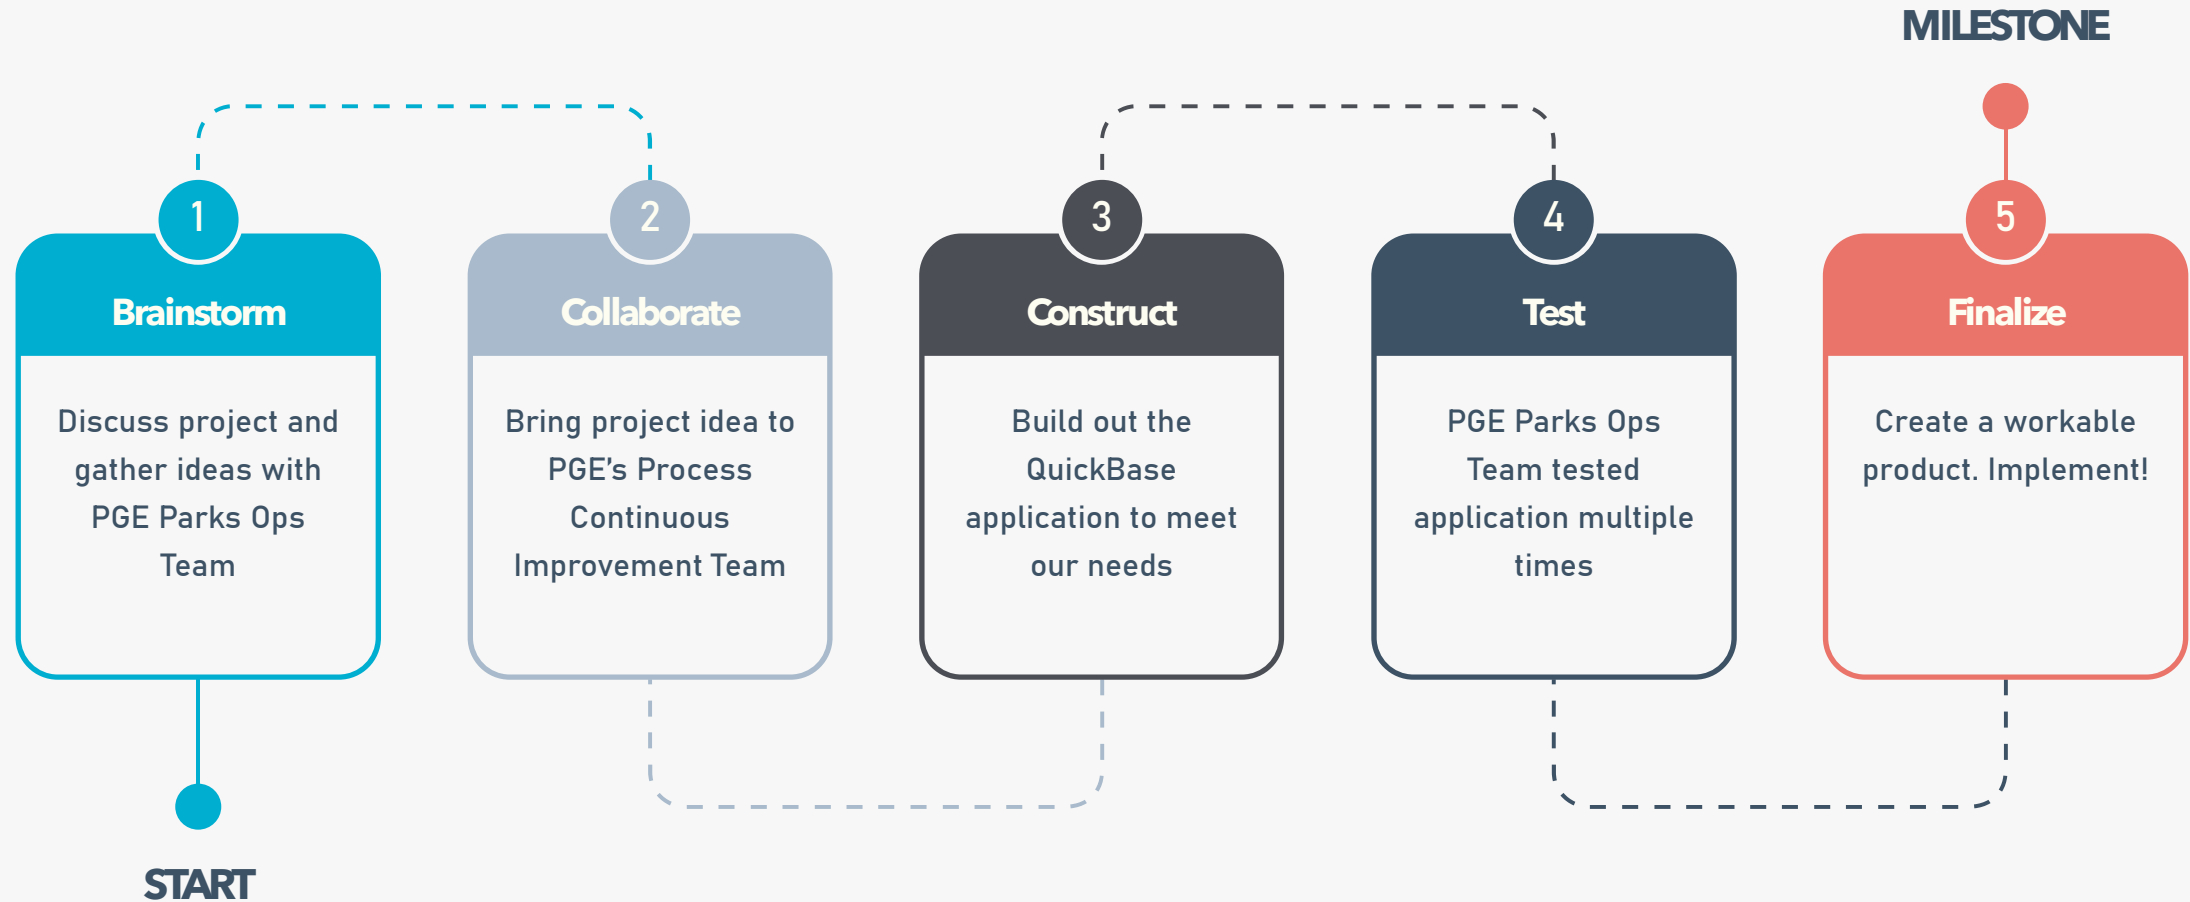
MILESTONE

1
Brainstorm
Discuss project and gather ideas with PGE Parks Ops Team

2
Collaborate
Bring project idea to PGE's Process Continuous Improvement Team

3
Construct
Build out the QuickBase application to meet our needs

4
Test
PGE Parks Ops Team tested application multiple times

5
Finalize
Create a workable product. Implement!

START